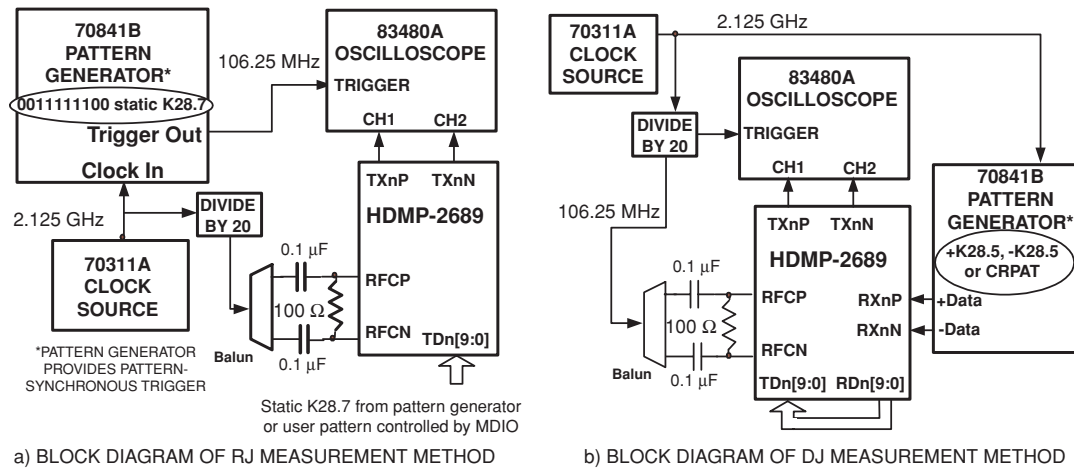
70841B
PATTERN
GENERATOR*
0011111100 static K28.7
Trigger Out
Clock In

106.25 MHz

83480A
OSCILLOSCOPE
TRIGGER
CH1 CH2

TXnP TXnN
HDMP-2689

2.125 GHz

DIVIDE
BY 20

0.1 μF
100 Ω
0.1 μF
Balun

RFCP
RFCN
TDn[9:0]

70311A
CLOCK
SOURCE

*PATTERN GENERATOR PROVIDES PATTERN-SYNCHRONOUS TRIGGER

Static K28.7 from pattern generator or user pattern controlled by MDIO

a) BLOCK DIAGRAM OF RJ MEASUREMENT METHOD

70311A
CLOCK
SOURCE

2.125 GHz

83480A
OSCILLOSCOPE
TRIGGER
CH1 CH2

DIVIDE
BY 20

106.25 MHz

TXnP TXnN
HDMP-2689

70841B
PATTERN
GENERATOR*
+K28.5, -K28.5
or CRPAT

0.1 μF
100 Ω
0.1 μF
Balun

RFCP
RFCN
RXnP
RXnN
+Data
-Data
TDn[9:0] RDn[9:0]

b) BLOCK DIAGRAM OF DJ MEASUREMENT METHOD